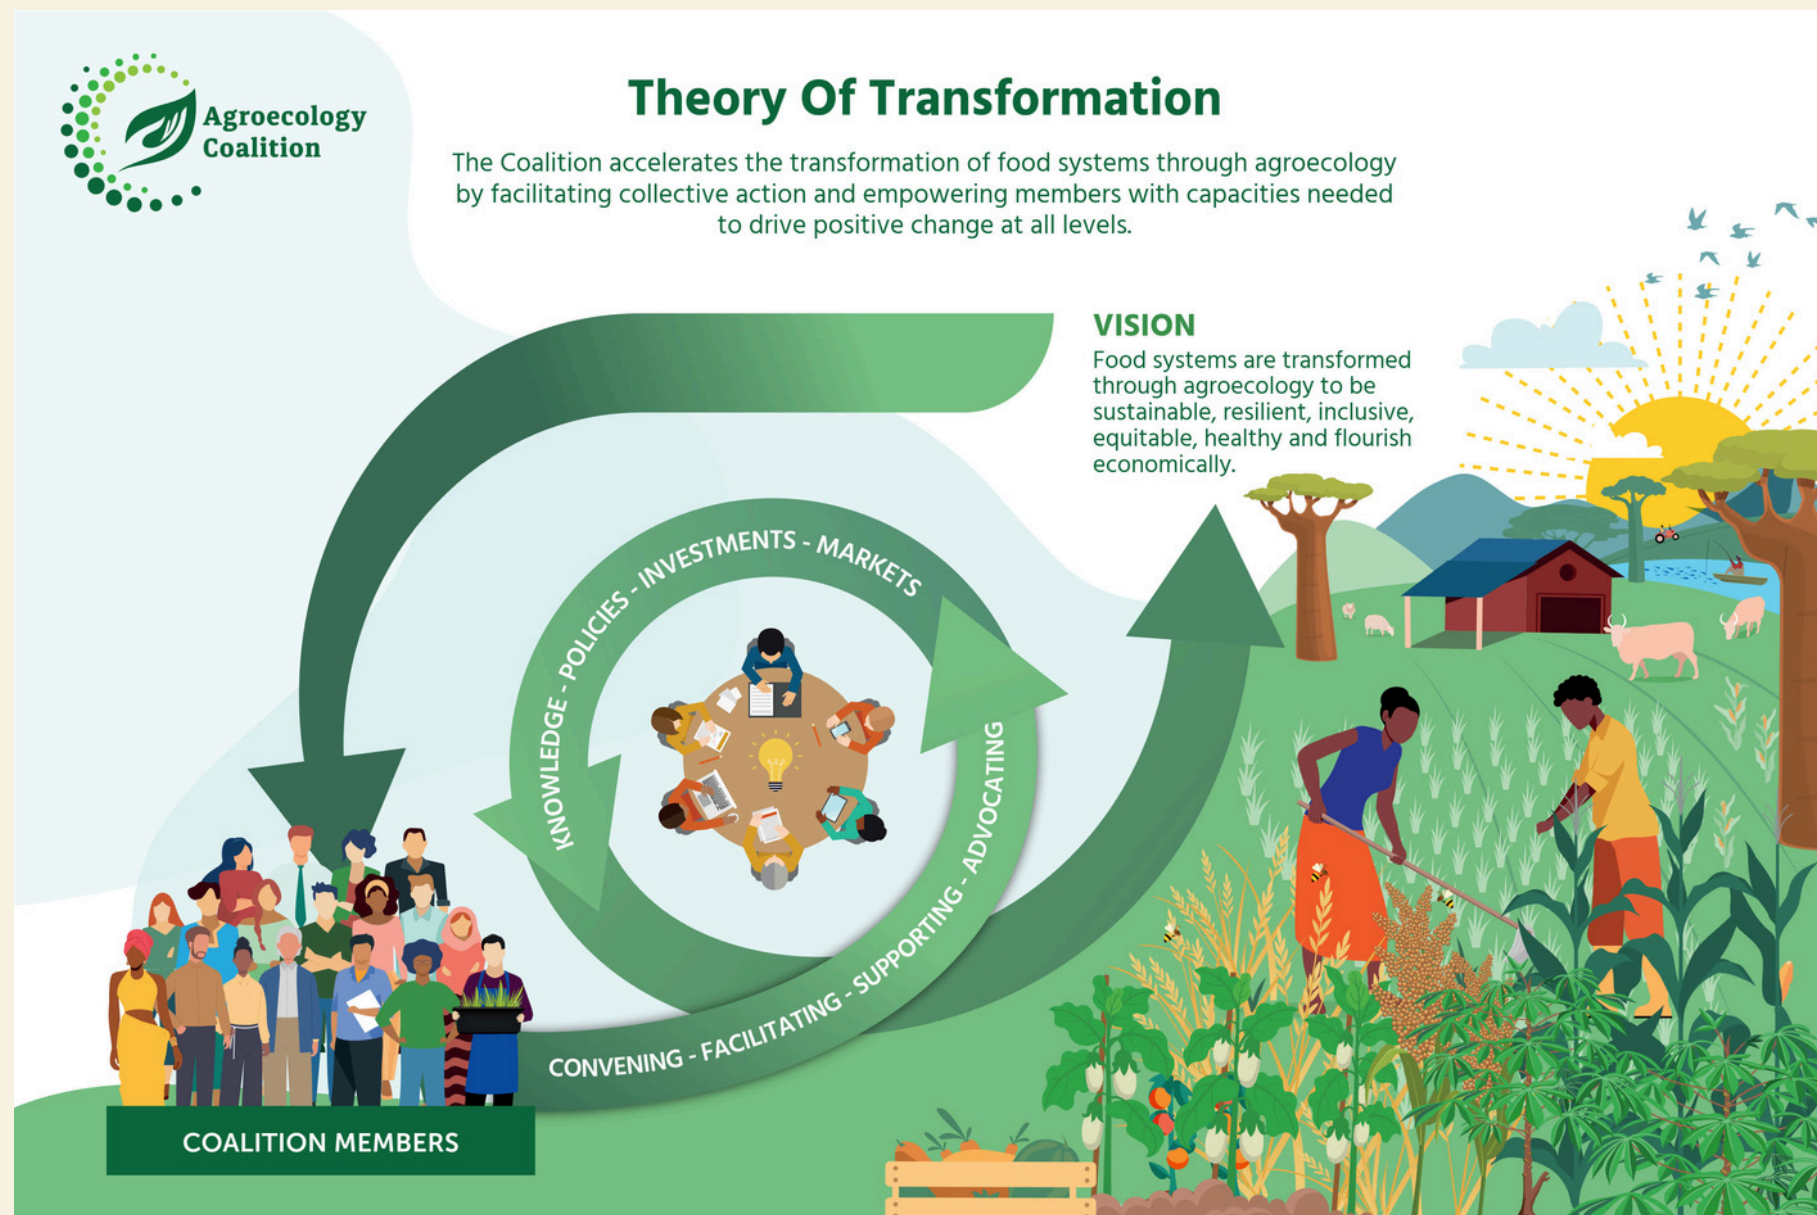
Agroecology Coalition

Theory Of Transformation

The Coalition accelerates the transformation of food systems through agroecology by facilitating collective action and empowering members with capacities needed to drive positive change at all levels.

VISION
Food systems are transformed through agroecology to be sustainable, resilient, inclusive, equitable, healthy and flourish economically.

KNOWLEDGE - POLICIES - INVESTMENTS - MARKETS

CONVENING - FACILITATING - SUPPORTING - ADVOCATING

COALITION MEMBERS